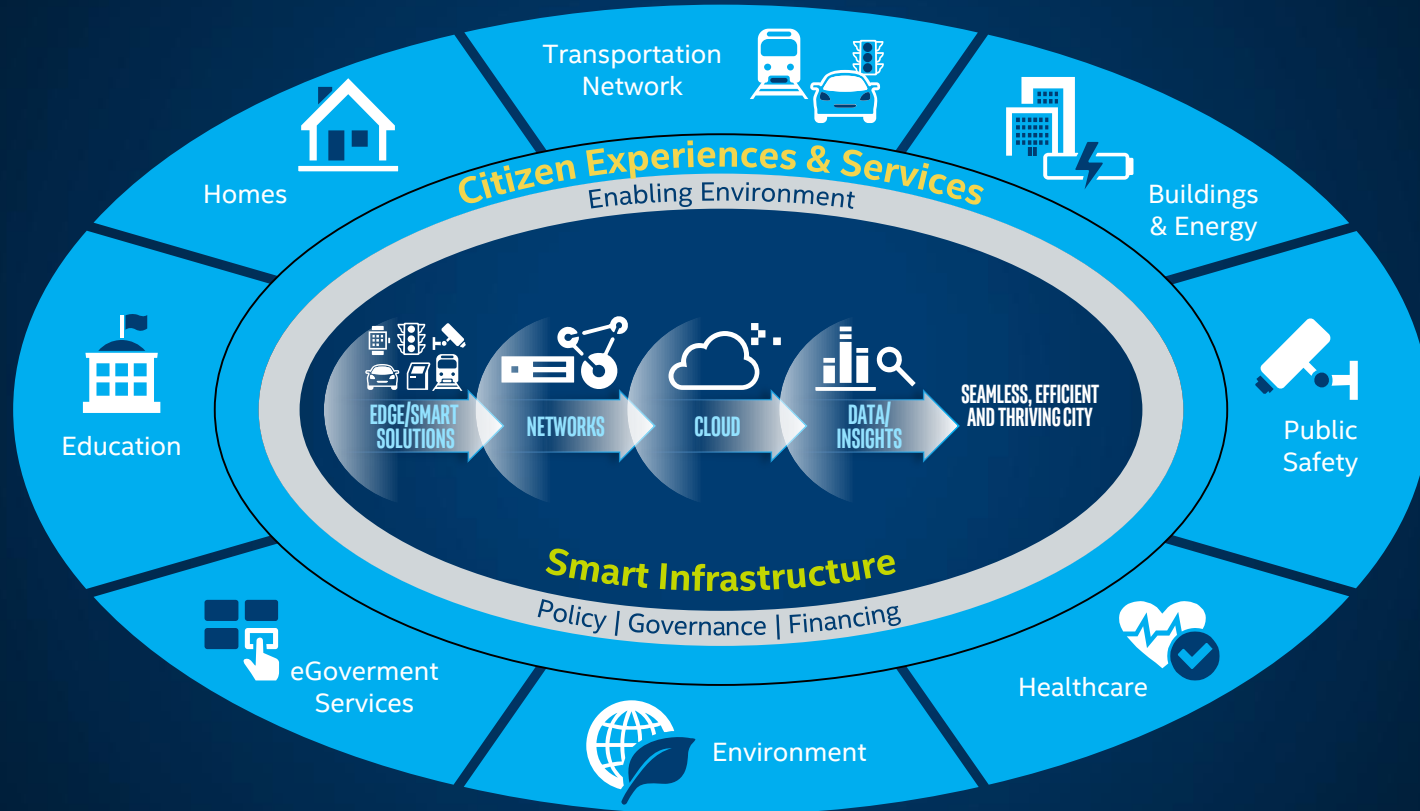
Transportation Network

Homes

Buildings & Energy

Citizen Experiences & Services

Enabling Environment

Education

EDGE/SMART SOLUTIONS

NETWORKS

CLOUD

DATA/ INSIGHTS

SEAMLESS, EFFICIENT AND THRIVING CITY

Public Safety

Smart Infrastructure

Policy | Governance | Financing

eGoverment Services

Healthcare

Environment